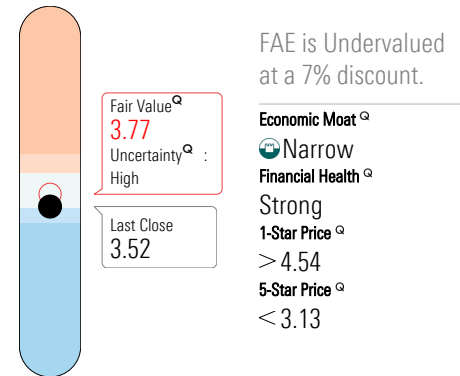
Fair Value$^{Q}$
3.77
Uncertainty$^{Q}$ :
High

Last Close
3.52

FAE is Undervalued at a 7% discount.

Economic Moat $^{Q}$
Narrow
Financial Health $^{Q}$
Strong
1-Star Price $^{Q}$
$>$ 4.54
5-Star Price $^{Q}$
$<$ 3.13